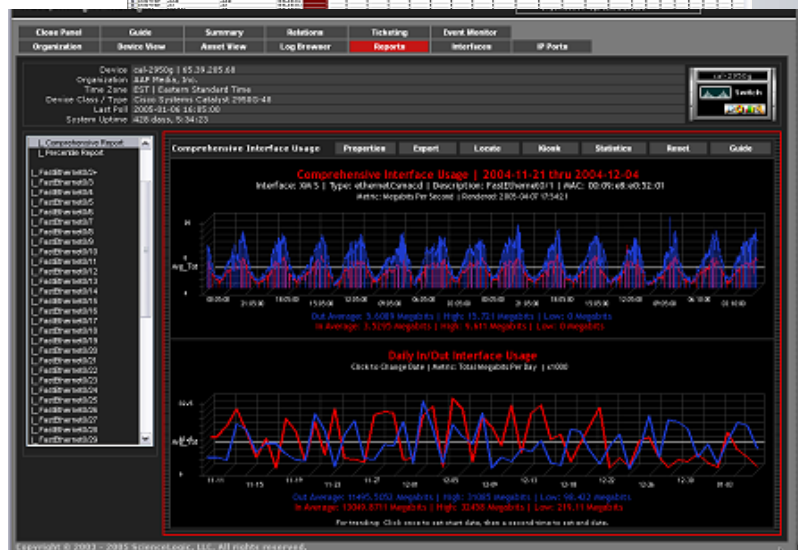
Clone Panel | Guide | Summary | Relations | Ticketing | Event Monitor
Organization | Device View | Asset View | Log Browser | Reports | Interfaces | IP Ports

Device cal-2950g | 65.39.285.68
Organization AAP Media, Inc.
Time Zone EST | Eastern Standard Time
Device Class / Type Cisco Systems Catalyst 2950G-48
Last Poll 2005-01-06 16:85:06
System Uptime 428 days, 5:34:23

cal-2950g
Switch

Comprehensive Report
Percentile Report

FastEthernet0/1
FastEthernet0/3
FastEthernet0/4
FastEthernet0/5
FastEthernet0/6
FastEthernet0/7
FastEthernet0/8
FastEthernet0/9
FastEthernet0/10
FastEthernet0/11
FastEthernet0/12
FastEthernet0/13
FastEthernet0/14
FastEthernet0/15
FastEthernet0/16
FastEthernet0/17
FastEthernet0/18
FastEthernet0/19
FastEthernet0/20
FastEthernet0/21
FastEthernet0/22
FastEthernet0/23
FastEthernet0/24
FastEthernet0/25
FastEthernet0/26
FastEthernet0/27
FastEthernet0/28
FastEthernet0/29

Comprehensive Interface Usage | Properties | Export | Locate | Kiosk | Statistics | Reset | Guide

Comprehensive Interface Usage | 2004-11-21 thru 2004-12-04
Interface: XIA 5 | Type: ethernetCsmacd | Description: FastEthernet0/1 | MAC: 00:09:e8:a0:32:01
Metric: Megabits Per Second | Rendered: 2005-04-07 17:54:21

Avg_Tot

Out Average: 5.6089 Megabits | High: 15.721 Megabits | Low: 0 Megabits
In Average: 3.5195 Megabits | High: 9.431 Megabits | Low: 0 Megabits

Daily In/Out Interface Usage
Click to Change Date | Metric: Total Megabits Per Day | x1000

Avg_Tot

Out Average: 11495.5052 Megabits | High: 21085 Megabits | Low: 98.422 Megabits
In Average: 13049.0711 Megabits | High: 32458 Megabits | Low: 219.11 Megabits

For trending: Click once to set start date, then a second time to set end date.

Copyright © 2003 - 2005 ScienceLogic, LLC. All rights reserved.